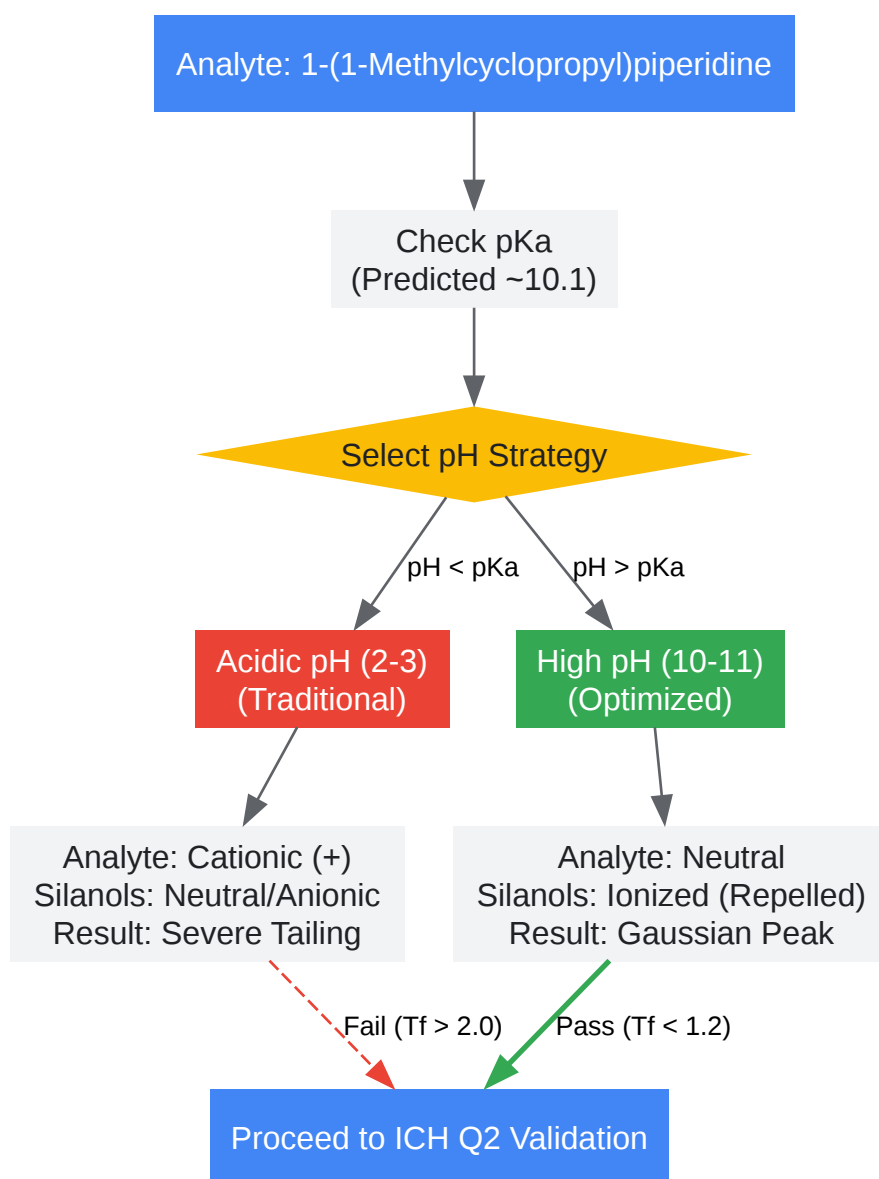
Analyte: 1-(1-Methylcyclopropyl)piperidine

Check pKa
(Predicted ~10.1)

Select pH Strategy

pH < pKa

pH > pKa

Acidic pH (2-3)
(Traditional)

High pH (10-11)
(Optimized)

Analyte: Cationic (+)
Silanols: Neutral/Anionic
Result: Severe Tailing

Analyte: Neutral
Silanols: Ionized (Repelled)
Result: Gaussian Peak

Fail (Tf > 2.0)

Pass (Tf < 1.2)

Proceed to ICH Q2 Validation